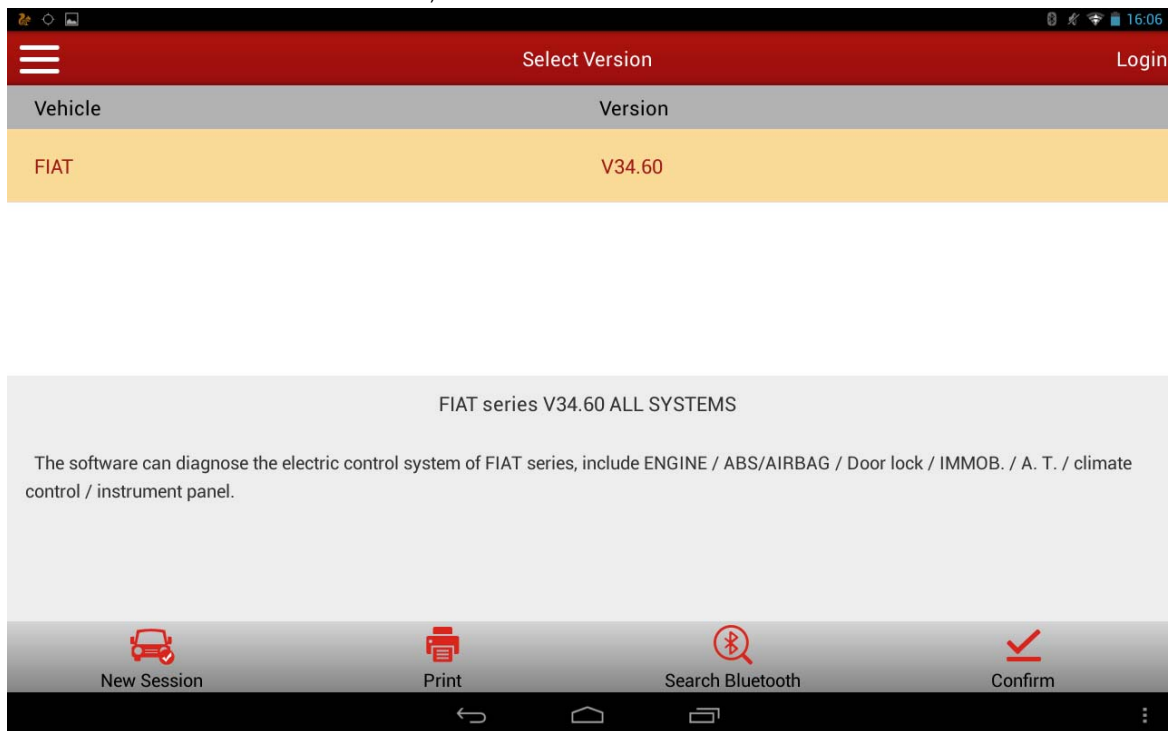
16:06

Select Version

Login

| Vehicle | Version |
|---|---|
| FIAT | V34.60 |

FIAT series V34.60 ALL SYSTEMS

The software can diagnose the electric control system of FIAT series, include ENGINE / ABS/AIRBAG / Door lock / IMMOB. / A. T. / climate control / instrument panel.

New Session

Print

Search Bluetooth

Confirm